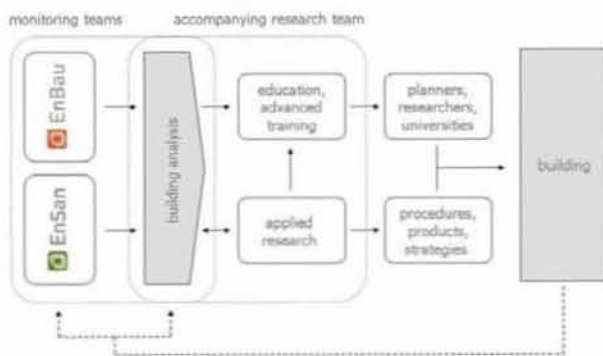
monitoring teams

accompanying research team

EnBau

EnSan

building analysis

education, advanced training

applied research

planners, researchers, universities

procedures, products, strategies

building